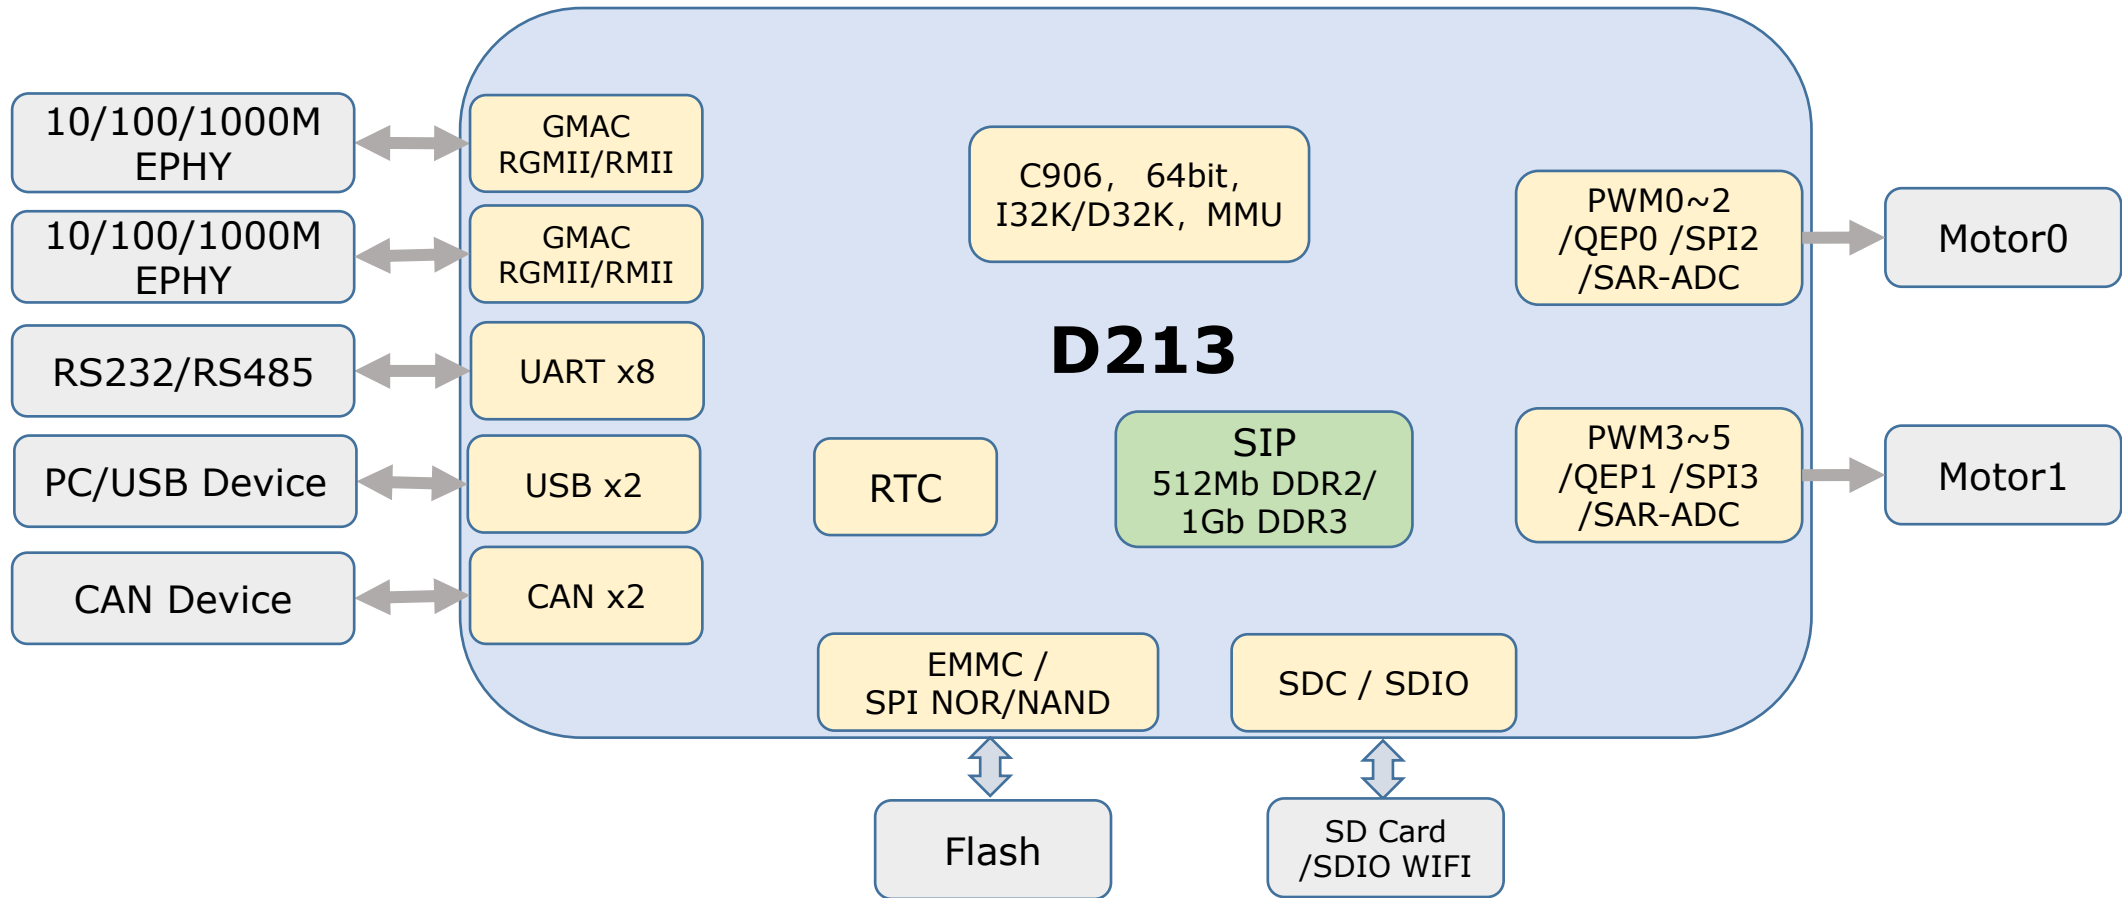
10/100/1000M
EPHY

10/100/1000M
EPHY

RS232/RS485

PC/USB Device

CAN Device

GMAC
RGMII/RMII

GMAC
RGMII/RMII

UART x8

USB x2

CAN x2

C906， 64bit,
I32K/D32K，MMU

D213

RTC

SIP
512Mb DDR2/
1Gb DDR3

PWM0~2
/QEP0 /SPI2
/SAR-ADC

PWM3~5
/QEP1 /SPI3
/SAR-ADC

Motor0

Motor1

EMMC /
SPI NOR/NAND

SDC / SDIO

Flash

SD Card
/SDIO WIFI